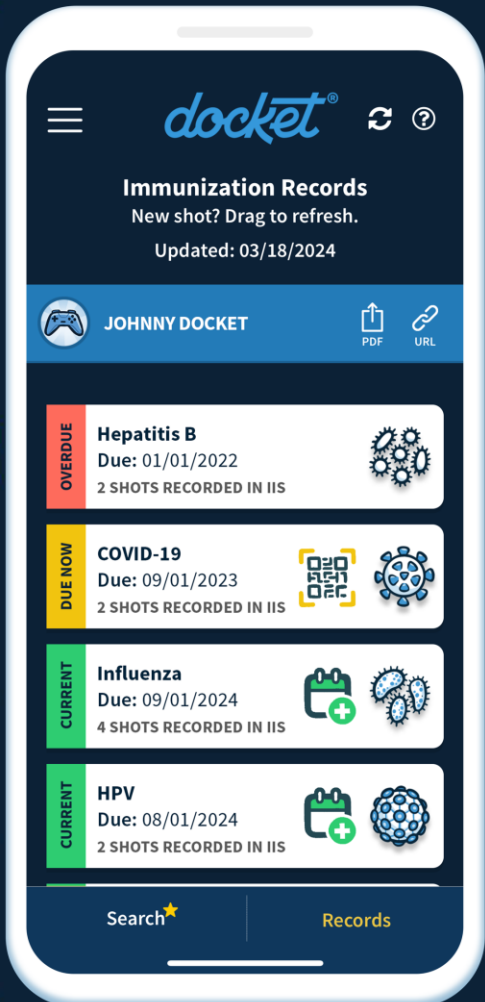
docket®

Immunization Records
New shot? Drag to refresh.
Updated: 03/18/2024

JOHNNY DOCKET
PDF
URL

OVERDUE
Hepatitis B
Due: 01/01/2022
2 SHOTS RECORDED IN IIS

DUE NOW
COVID-19
Due: 09/01/2023
2 SHOTS RECORDED IN IIS

CURRENT
Influenza
Due: 09/01/2024
4 SHOTS RECORDED IN IIS

CURRENT
HPV
Due: 08/01/2024
2 SHOTS RECORDED IN IIS

Search
Records